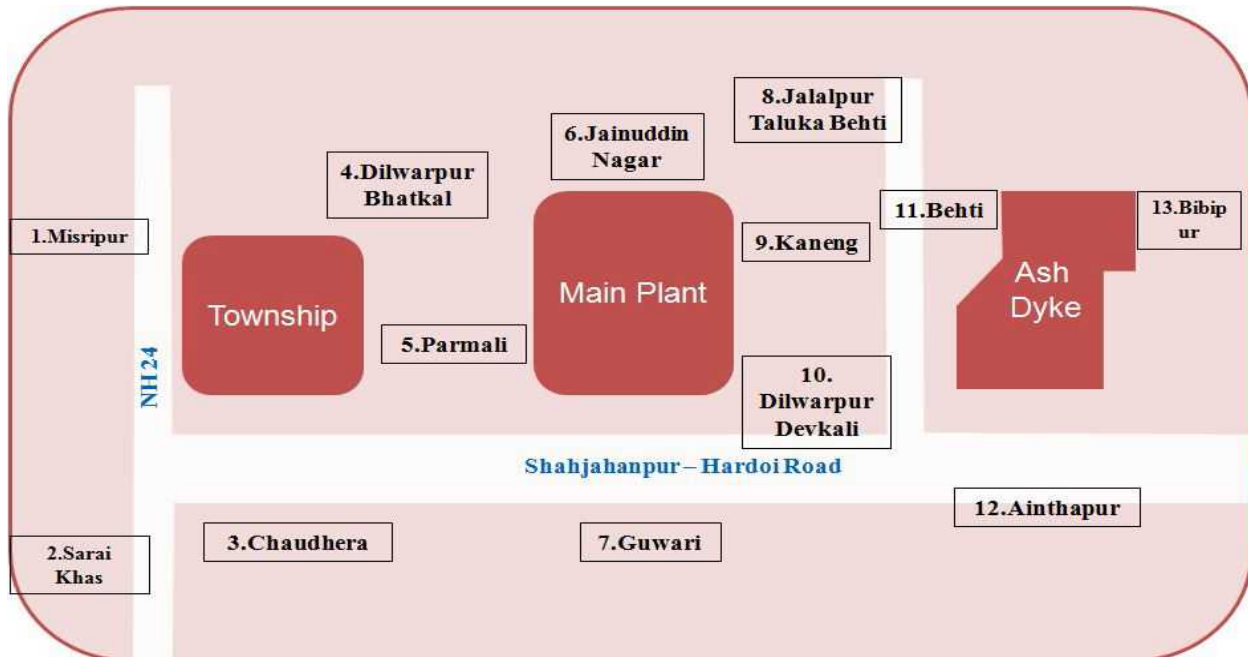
8.Jalalpur Taluka Behti

6.Jainuddin Nagar

4.Dilwarpur Bhatkal

11.Behti

13.Bibip ur

1.Misripur

9.Kaneng

Ash Dyke

Main Plant

Township

5.Parmali

NH24

10. Dilwarpur Devkali

Shahjahanpur – Hardoi Road

12.Ainthapur

2.Sarai Khas

3.Chaudhera

7.Guwari